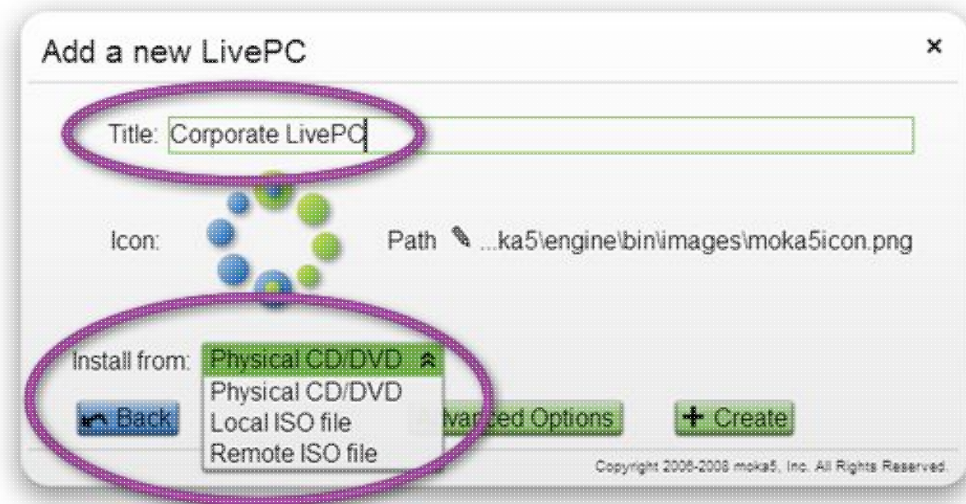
Add a new LivePC

×

Title: Corporate LivePC

Icon:

Path ✎ ...ka5\engine\bin\images\moka5icon.png

Install from: Physical CD/DVD

Physical CD/DVD
Local ISO file
Remote ISO file

Back

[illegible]vanced Options

+ Create

Copyright 2006-2008 moka5, Inc. All Rights Reserved.